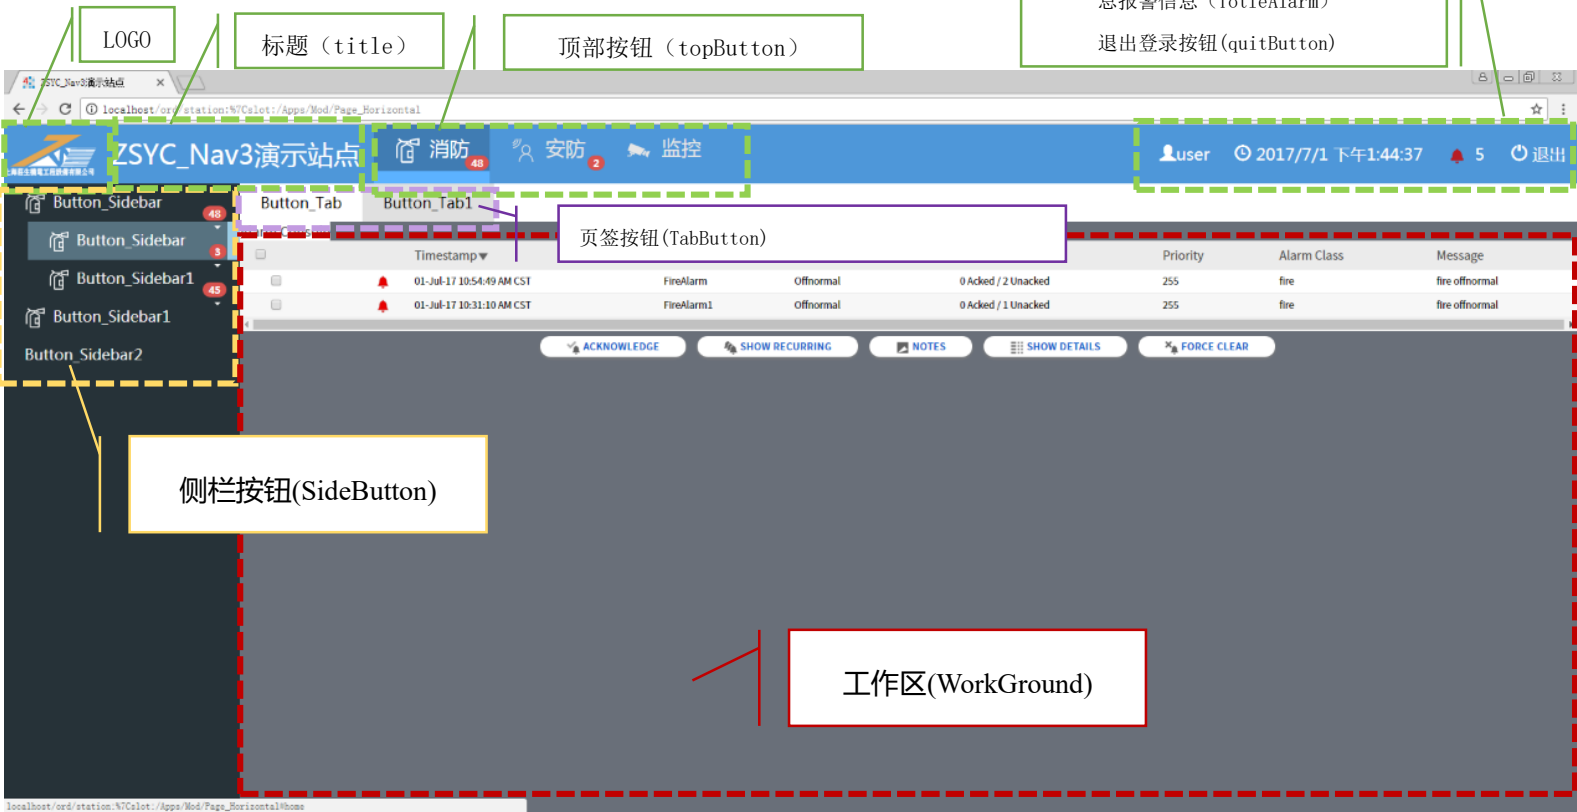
LOGO

标题（title）

顶部按钮（topButton）

总报警信息（TotleAlarm）

退出登录按钮(quitButton)

ZSYC_Nav3演示站点 ×

localhost/ord/station:%7Cslot:/Apps/Mod/Page_Horizontal

ZSYC_Nav3演示站点

消防 48

安防 2

监控

user

2017/7/1 下午1:44:37

5

退出

Button_Sidebar 48

Button_Sidebar 3

Button_Sidebar1 45

Button_Sidebar1

Button_Sidebar2

Button_Tab

Button_Tab1

页签按钮(TabButton)

| | | Timestamp | | | | Priority | Alarm Class | Message |
|---|---|---|---|---|---|---|---|---|
| | | 01-Jul-17 10:54:49 AM CST | FireAlarm | Offnormal | 0 Acked / 2 Unacked | 255 | fire | fire offnormal |
| | | 01-Jul-17 10:31:10 AM CST | FireAlarm1 | Offnormal | 0 Acked / 1 Unacked | 255 | fire | fire offnormal |

ACKNOWLEDGE

SHOW RECURRING

NOTES

SHOW DETAILS

FORCE CLEAR

侧栏按钮(SideButton)

工作区(WorkGround)

localhost/ord/station:%7Cslot:/Apps/Mod/Page_Horizontal#home